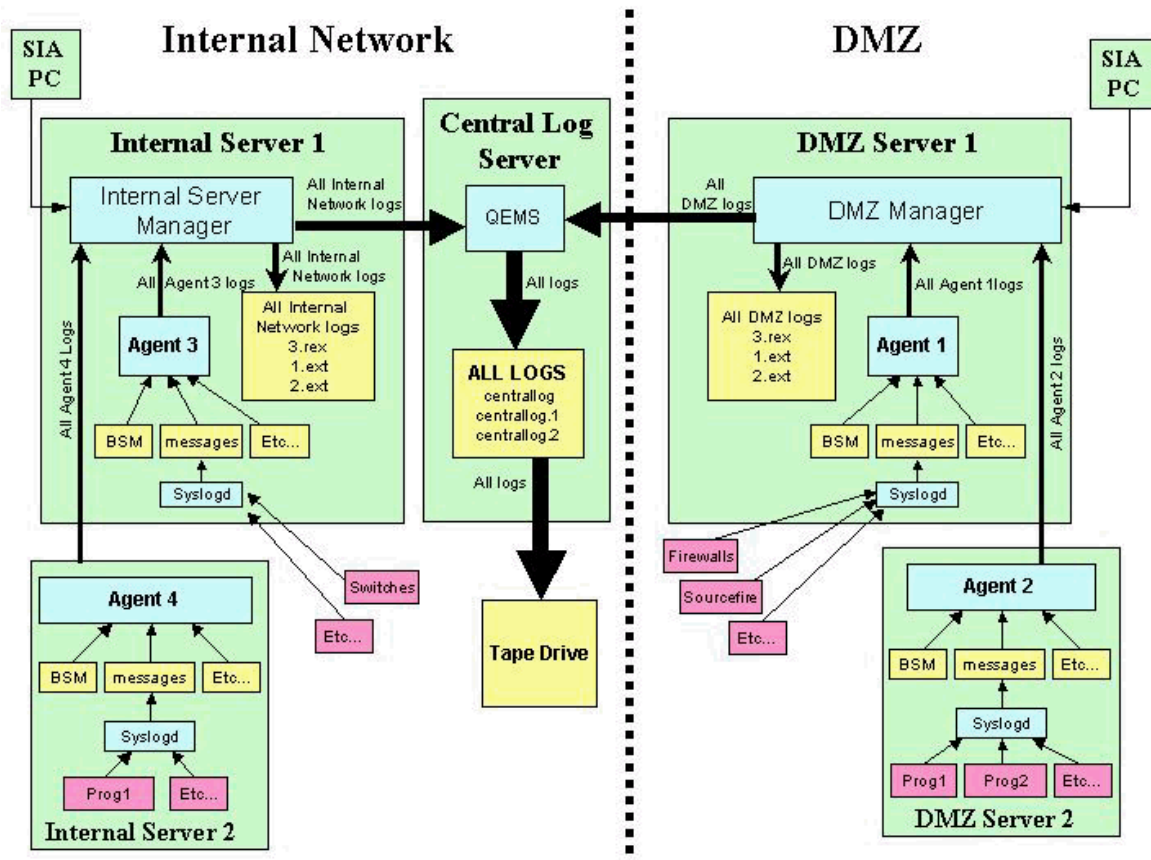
SIA PC

Internal Network

DMZ

SIA PC

Internal Server 1

Central Log Server

DMZ Server 1

Internal Server Manager

All Internal Network logs

QEMS

All DMZ logs

DMZ Manager

All Internal Network logs

All DMZ logs

All Agent 3 logs

All logs

All Agent 1logs

All Internal Network logs 3.rex 1.ext 2.ext

All DMZ logs 3.rex 1.ext 2.ext

All Agent 4 Logs

Agent 3

ALL LOGS centrallog centrallog.1 centrallog.2

Agent 1

All Agent 2 logs

BSM

messages

Etc...

BSM

messages

Etc...

Syslogd

All logs

Syslogd

Firewalls

Sourcefire

Etc...

Switches

Etc...

Agent 4

Tape Drive

Agent 2

BSM

messages

Etc...

BSM

messages

Etc...

Syslogd

Syslogd

Prog1

Etc...

Prog1

Prog2

Etc...

Internal Server 2

DMZ Server 2